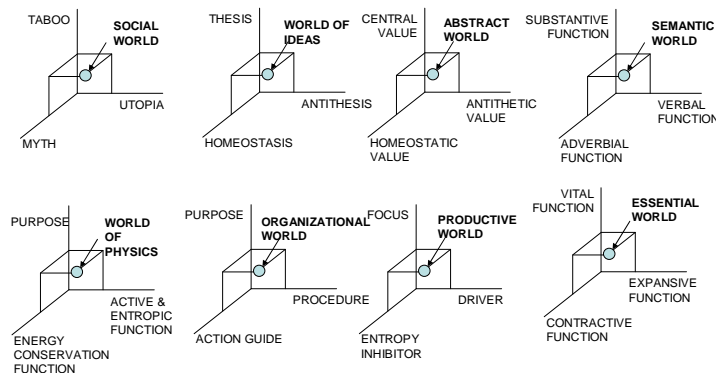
TABOO
SOCIAL WORLD
UTOPIA
MYTH

THESIS
WORLD OF IDEAS
ANTITHESIS
HOMEOSTASIS

CENTRAL VALUE
ABSTRACT WORLD
ANTITHETIC VALUE
HOMEOSTATIC VALUE

SUBSTANTIVE FUNCTION
SEMANTIC WORLD
VERBAL FUNCTION
ADVERBIAL FUNCTION

PURPOSE
WORLD OF PHYSICS
ACTIVE & ENTROPIC FUNCTION
ENERGY CONSERVATION FUNCTION

PURPOSE
ORGANIZATIONAL WORLD
PROCEDURE
ACTION GUIDE

FOCUS
PRODUCTIVE WORLD
DRIVER
ENTROPY INHIBITOR

VITAL FUNCTION
ESSENTIAL WORLD
EXPANSIVE FUNCTION
CONTRACTIVE FUNCTION